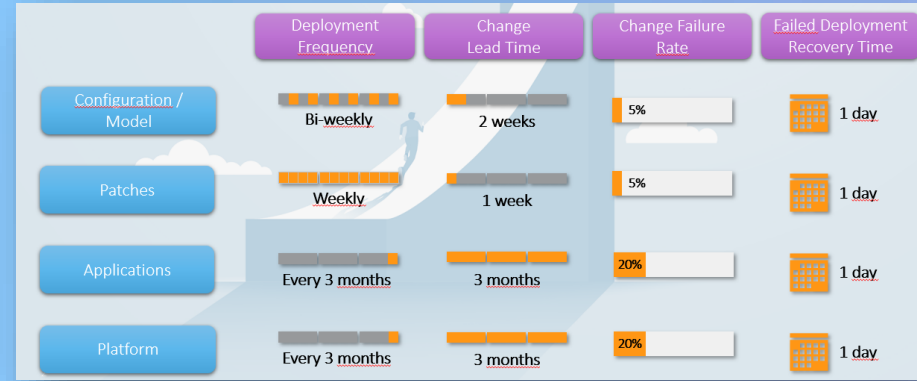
| | Deployment Frequency | Change Lead Time | Change Failure Rate | Failed Deployment Recovery Time |
|---|---|---|---|---|
| Configuration / Model | Bi-weekly | 2 weeks | 5% | 1 day |
| Patches | Weekly | 1 week | 5% | 1 day |
| Applications | Every 3 months | 3 months | 20% | 1 day |
| Platform | Every 3 months | 3 months | 20% | 1 day |